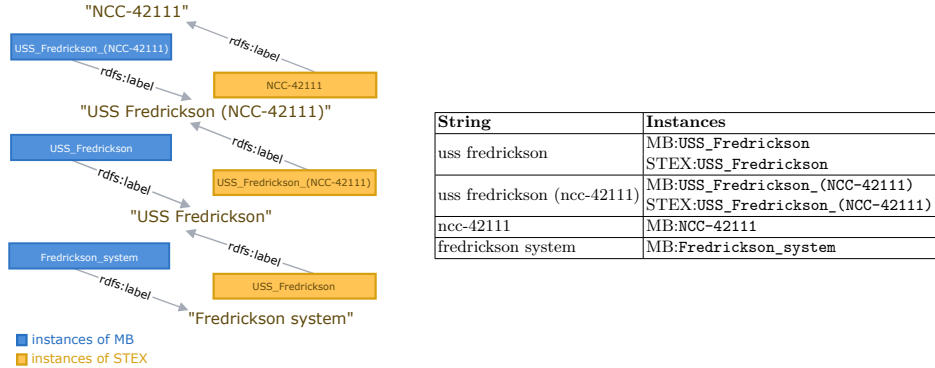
"NCC-42111"

USS_Fredrickson_(NCC-42111)

rdfs:label

rdfs:label

NCC-42111

"USS Fredrickson (NCC-42111)"

USS_Fredrickson

rdfs:label

rdfs:label

USS_Fredrickson_(NCC-42111)

"USS Fredrickson"

rdfs:label

Fredrickson_system

rdfs:label

USS_Fredrickson

"Fredrickson system"

instances of MB
instances of STEX

| String | Instances |
|---|---|
| uss fredrickson | MB:USS_Fredrickson<br>STEX:USS_Fredrickson |
| uss fredrickson (ncc-42111) | MB:USS_Fredrickson_(NCC-42111)<br>STEX:USS_Fredrickson_(NCC-42111) |
| ncc-42111 | MB:NCC-42111 |
| fredrickson system | MB:Fredrickson_system |